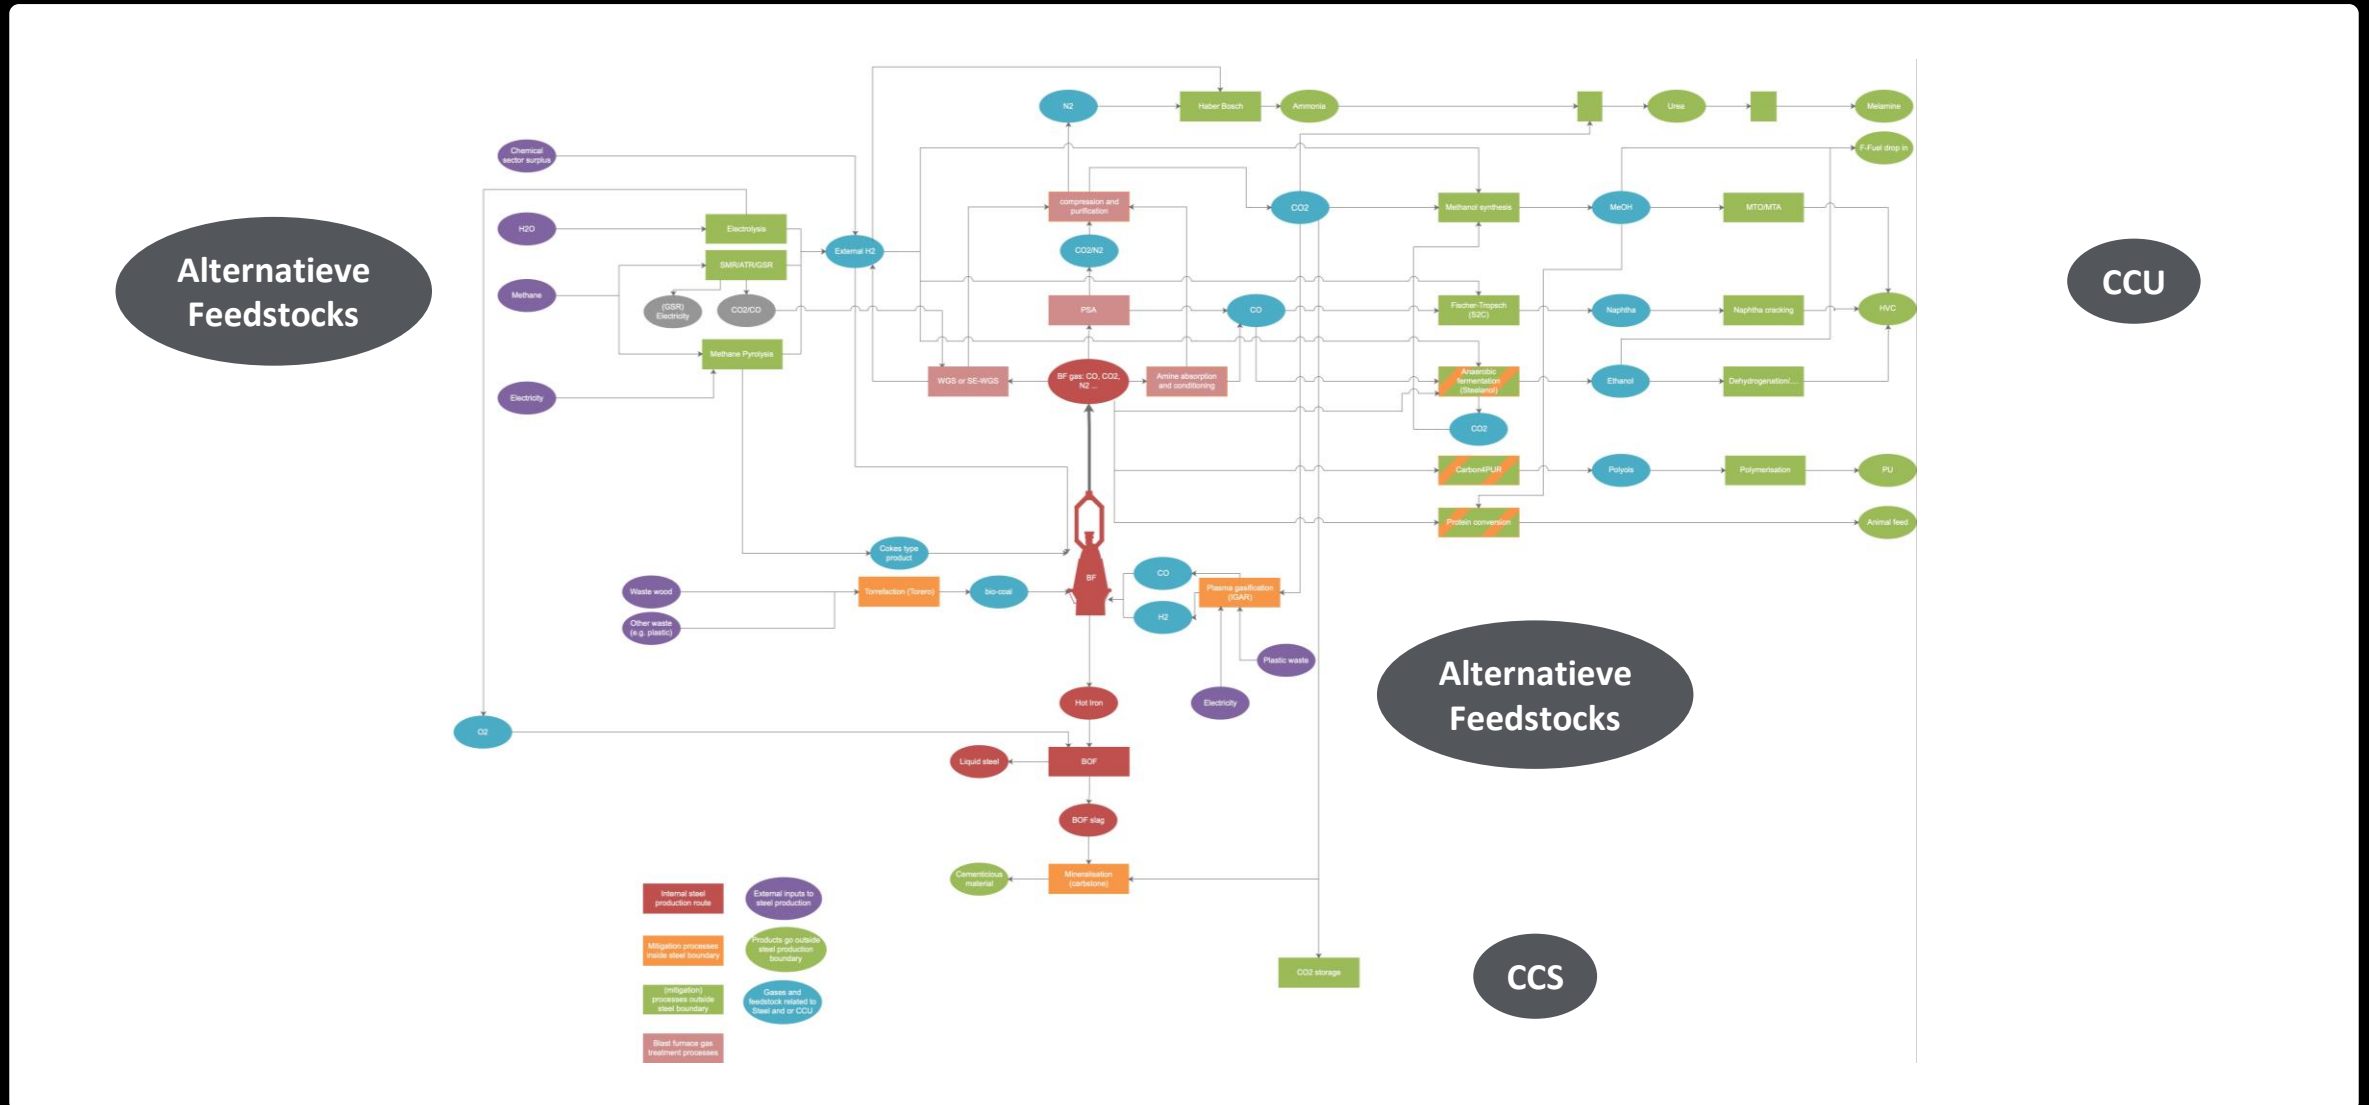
Alternatieve Feedstocks

CCU

Alternatieve Feedstocks

CCS

N2

Haber Bosch

Ammonia

Ureé

Melamine

F-Fuel drop in

Chemical sector surplus

H2O

Electrolysis

External H2

compression and purification

CO2

Methanol synthesis

MeOH

MTO/MTA

SMR/ATR/GSR

CO2/N2

Methane

(GSR) Electricity

CO2/CO

PSA

CO

Fischer-Tropsch (S2C)

Naphtha

Naphtha cracking

HVC

Methane Pyrolysis

WGS or SE-WGS

BF gas: CO, CO2, N2 ...

Amine absorption and conditioning

Anaerobic fermentation (Steelanol)

Ethanol

Dehydrogenation/...

Electricity

CO2

Carbon4PUR

Polyols

Polymerisation

PU

Protein conversion

Animal feed

Cokes type product

BF

CO

Waste wood

Torrefaction (Torero)

bio-coal

Plasma gasification (IGAR)

Other waste (e.g. plastic)

H2

Plastic waste

Electricity

Hot Iron

O2

Liquid steel

BOF

BOF slag

Cementicious material

Mineralisation (carbstone)

CO2 storage

Internal steel production route

External inputs to steel production

Mitigation processes inside steel boundary

Products go outside steel production boundary

(mitigation) processes outside steel boundary

Gases and feedstock related to Steel and or CCU

Blast furnace gas treatment processes